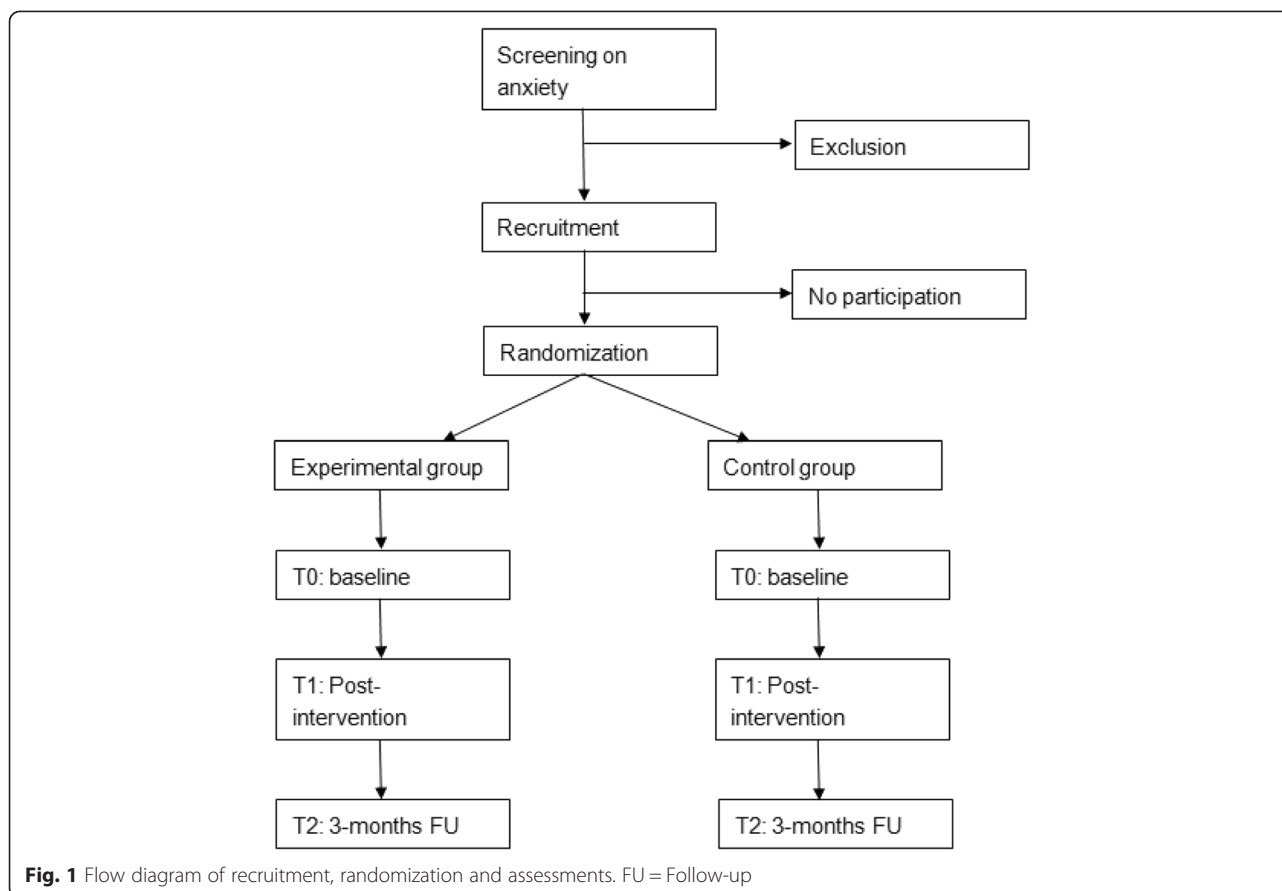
Screening on anxiety

Exclusion

Recruitment

No participation

Randomization

Experimental group

Control group

T0: baseline

T0: baseline

T1: Post-intervention

T1: Post-intervention

T2: 3-months FU

T2: 3-months FU

**Fig. 1** Flow diagram of recruitment, randomization and assessments. FU = Follow-up